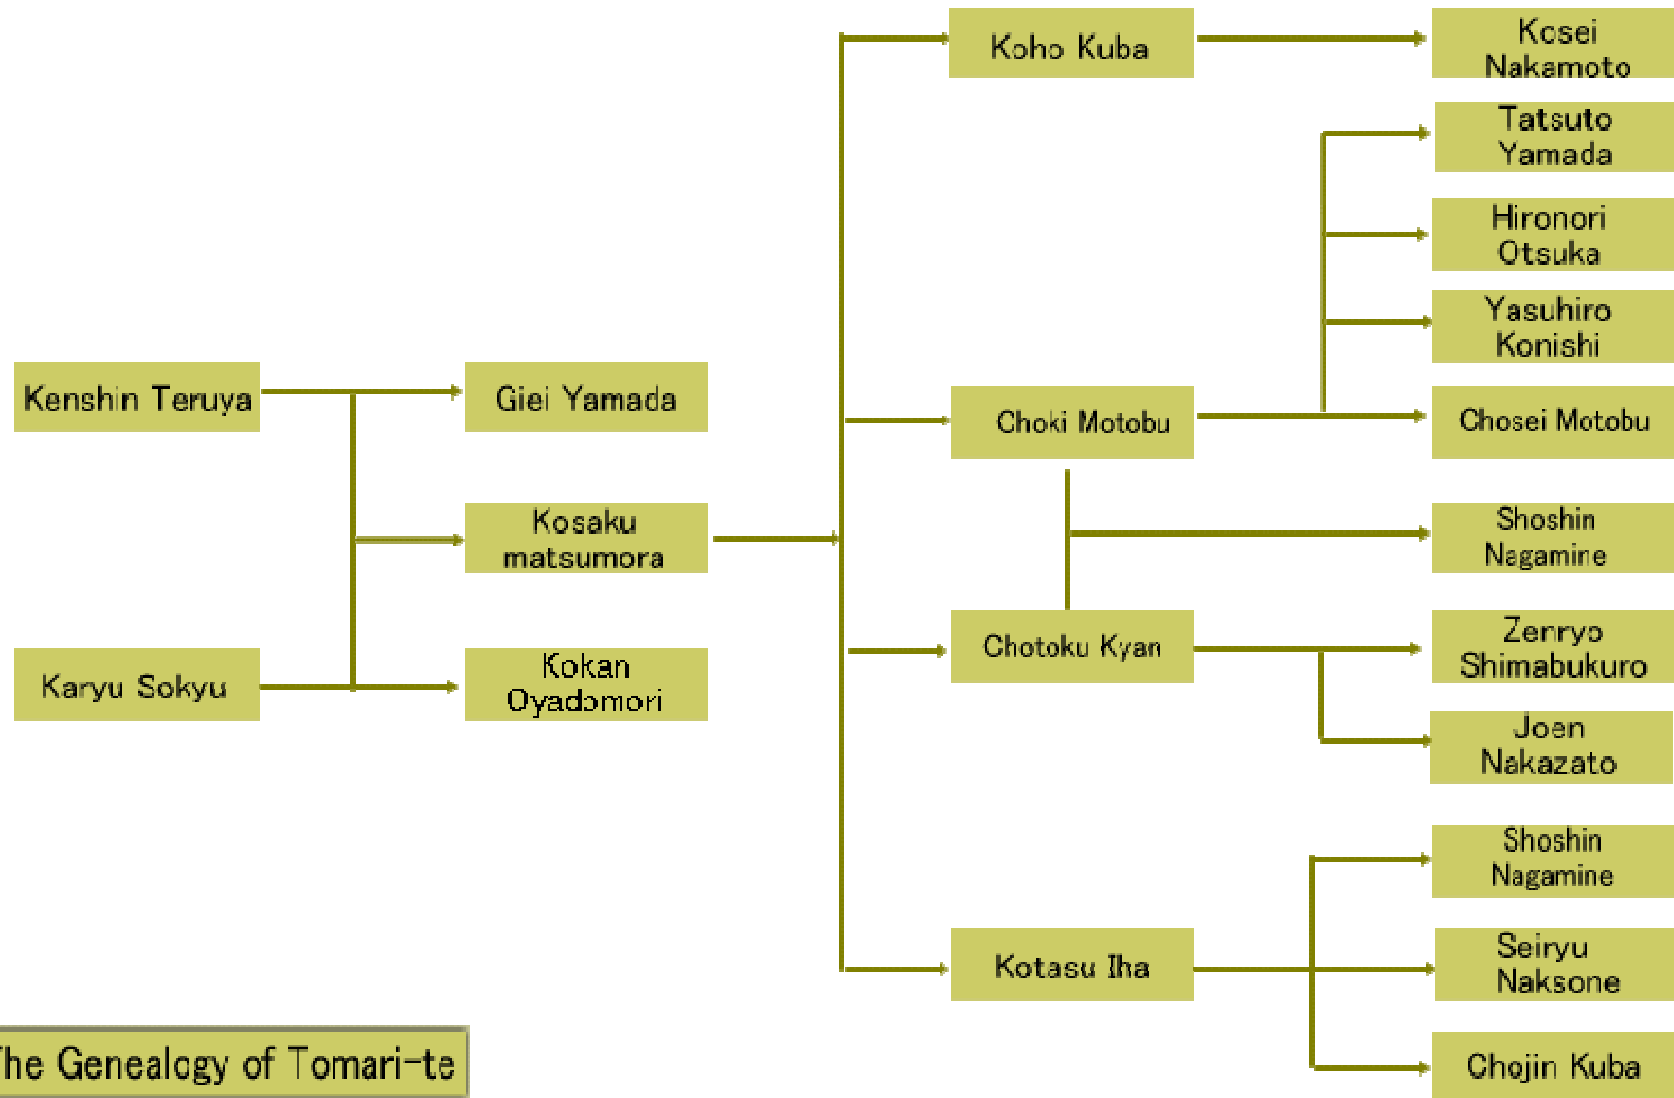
Kenshin Teruya

Karyu Sokyu

Giei Yamada

Kosaku matsumora

Kokan Oyadomori

Koho Kuba

Choki Motobu

Chotoku Kyan

Kotasu Iha

Kosei Nakamoto

Tatsuto Yamada

Hironori Otsuka

Yasuhiro Konishi

Chosei Motobu

Shoshin Nagamine

Zenryo Shimabukuro

Joen Nakazato

Shoshin Nagamine

Seiryu Naksone

Chojin Kuba

he Genealogy of Tomari-te